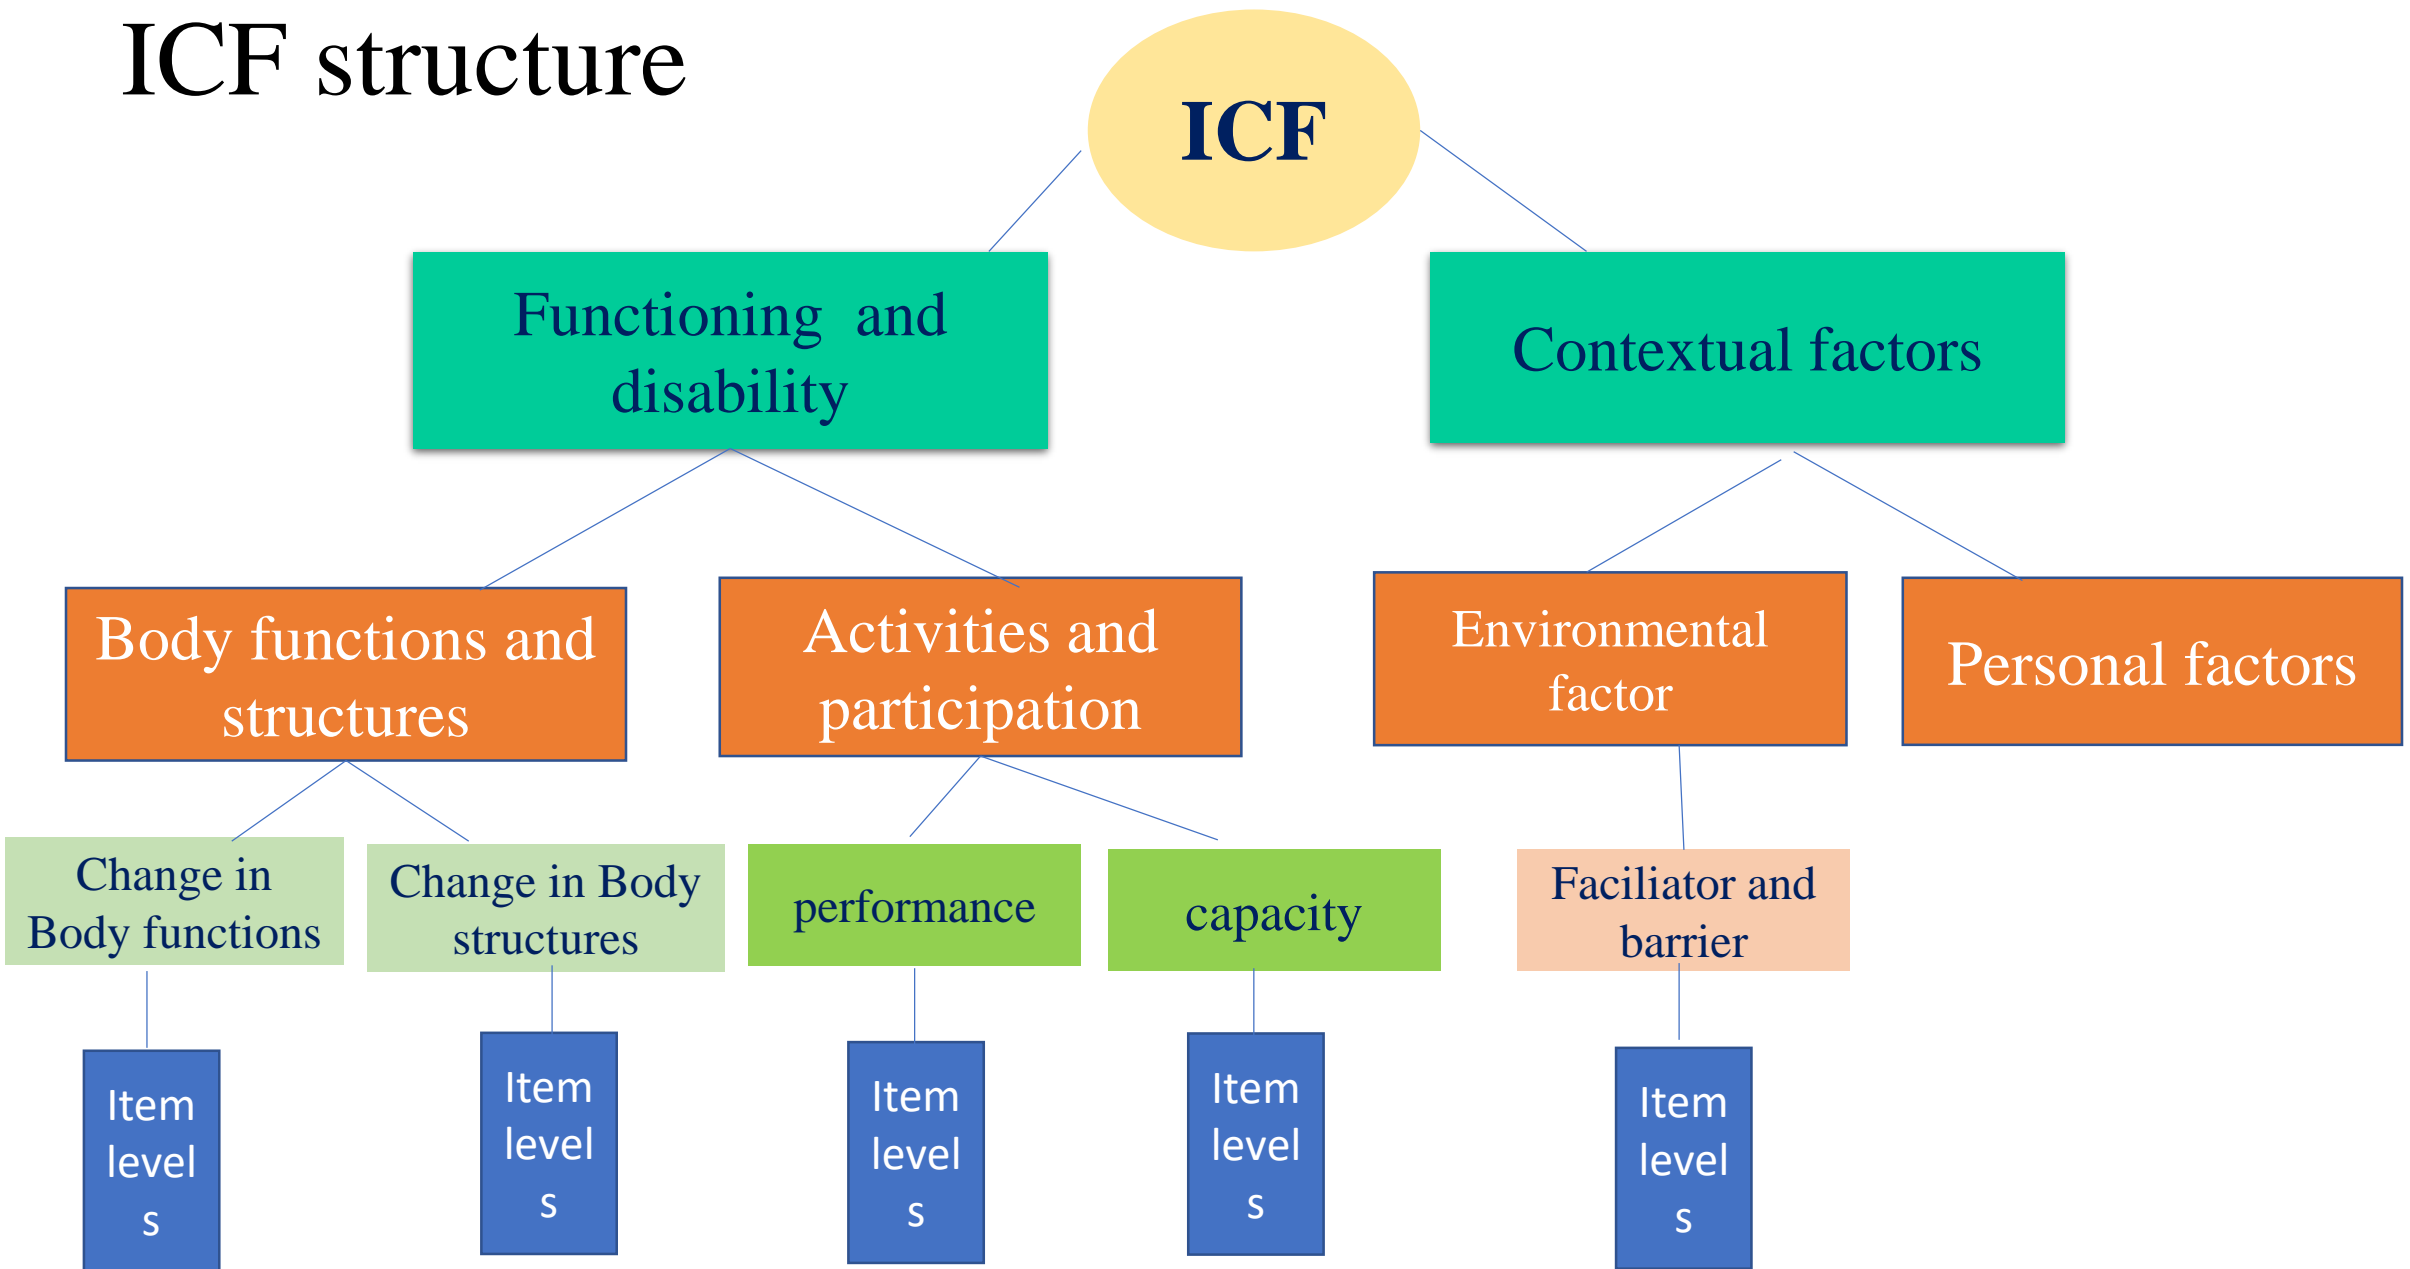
ICF structure

ICF

Functioning and disability

Contextual factors

Body functions and structures

Activities and participation

Environmental factor

Personal factors

Change in Body functions

Change in Body structures

performance

capacity

Faciliator and barrier

Item levels

Item levels

Item levels

Item levels

Item levels